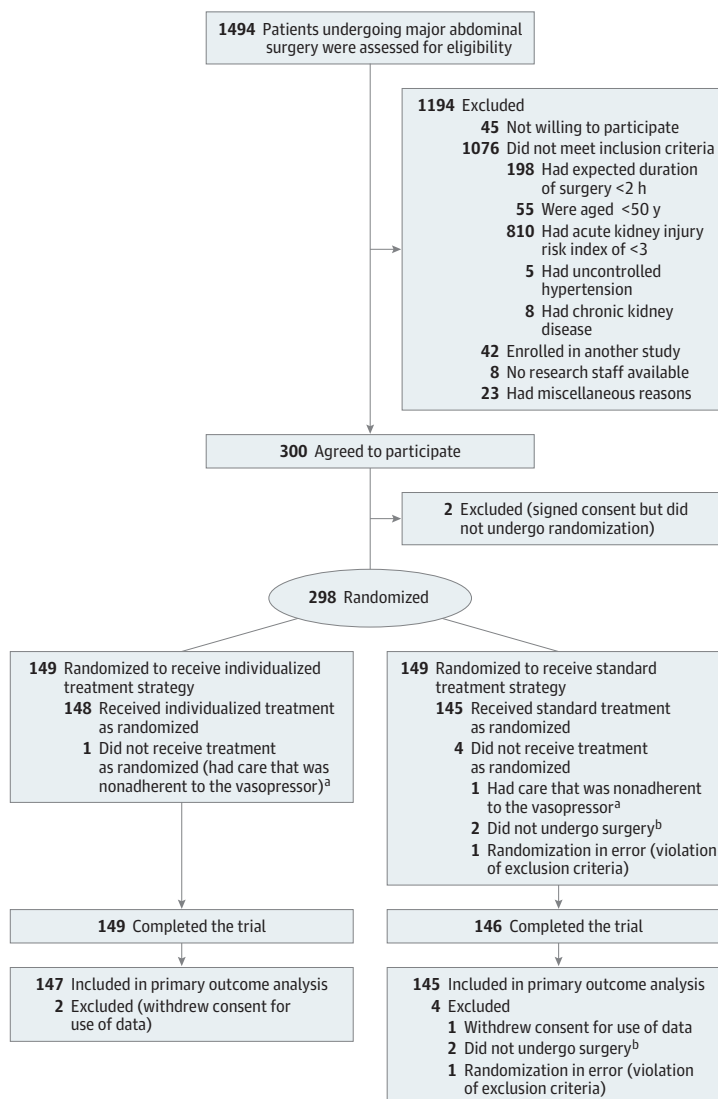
**1494** Patients undergoing major abdominal surgery were assessed for eligibility

**1194** Excluded
**45** Not willing to participate
**1076** Did not meet inclusion criteria
**198** Had expected duration of surgery <2 h
**55** Were aged <50 y
**810** Had acute kidney injury risk index of <3
**5** Had uncontrolled hypertension
**8** Had chronic kidney disease
**42** Enrolled in another study
**8** No research staff available
**23** Had miscellaneous reasons

**300** Agreed to participate

**2** Excluded (signed consent but did not undergo randomization)

**298** Randomized

**149** Randomized to receive individualized treatment strategy
**148** Received individualized treatment as randomized
**1** Did not receive treatment as randomized (had care that was nonadherent to the vasopressor)$^{a}$

**149** Randomized to receive standard treatment strategy
**145** Received standard treatment as randomized
**4** Did not receive treatment as randomized
**1** Had care that was nonadherent to the vasopressor$^{a}$
**2** Did not undergo surgery$^{b}$
**1** Randomization in error (violation of exclusion criteria)

**149** Completed the trial

**146** Completed the trial

**147** Included in primary outcome analysis
**2** Excluded (withdrew consent for use of data)

**145** Included in primary outcome analysis
**4** Excluded
**1** Withdrew consent for use of data
**2** Did not undergo surgery$^{b}$
**1** Randomization in error (violation of exclusion criteria)